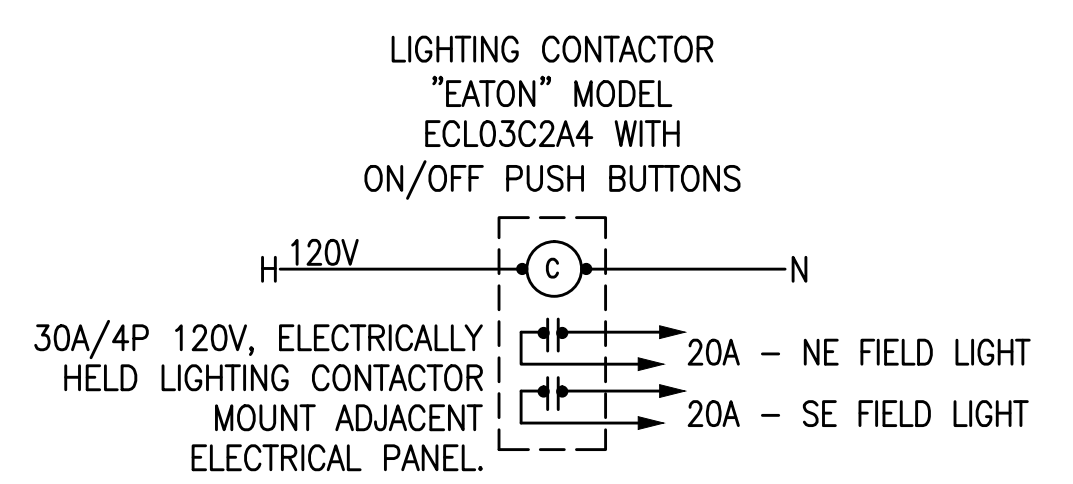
LIGHTING CONTACTOR "EATON" MODEL ECL03C2A4 WITH ON/OFF PUSH BUTTONS

H 120V

C

N

30A/4P 120V, ELECTRICALLY HELD LIGHTING CONTACTOR MOUNT ADJACENT ELECTRICAL PANEL.

20A – NE FIELD LIGHT

20A – SE FIELD LIGHT